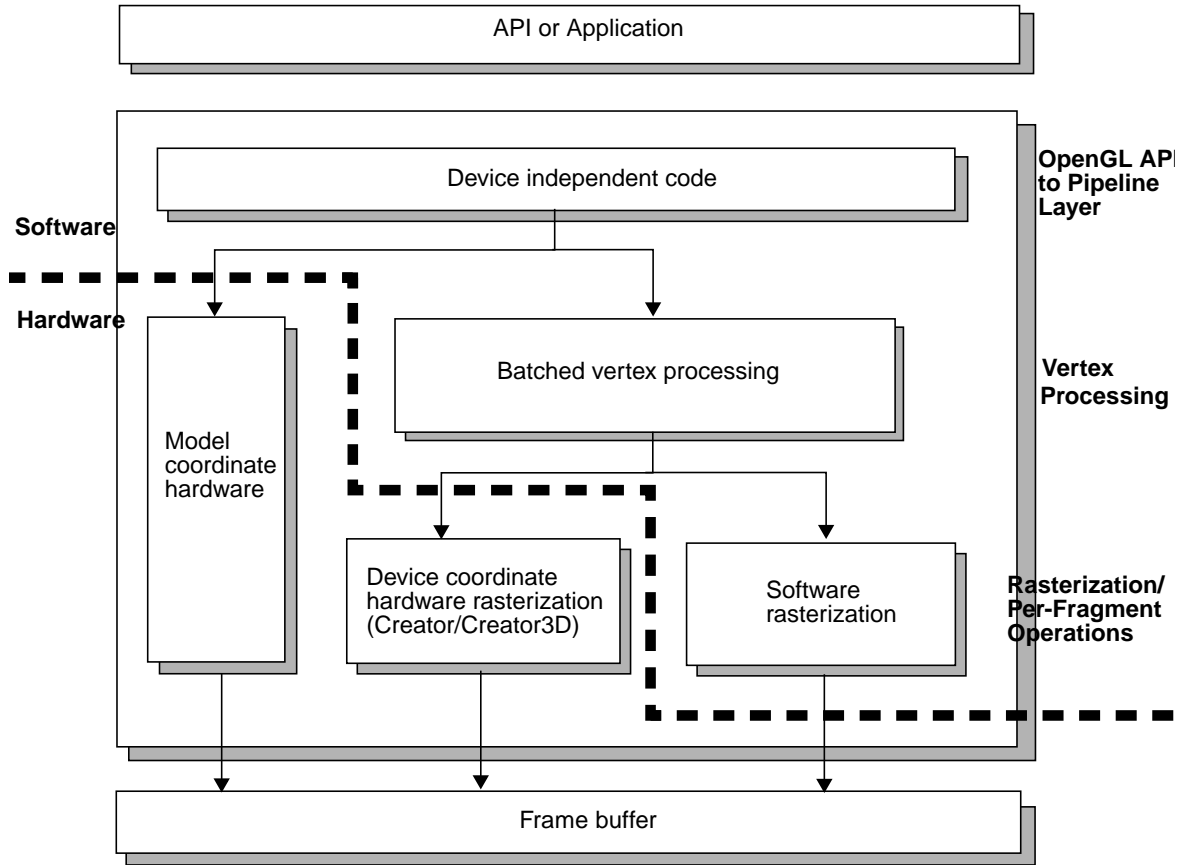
API or Application

OpenGL API to Pipeline Layer

Device independent code

Software

Hardware

Batched vertex processing

Vertex Processing

Model coordinate hardware

Device coordinate hardware rasterization (Creator/Creator3D)

Software rasterization

Rasterization/ Per-Fragment Operations

Frame buffer